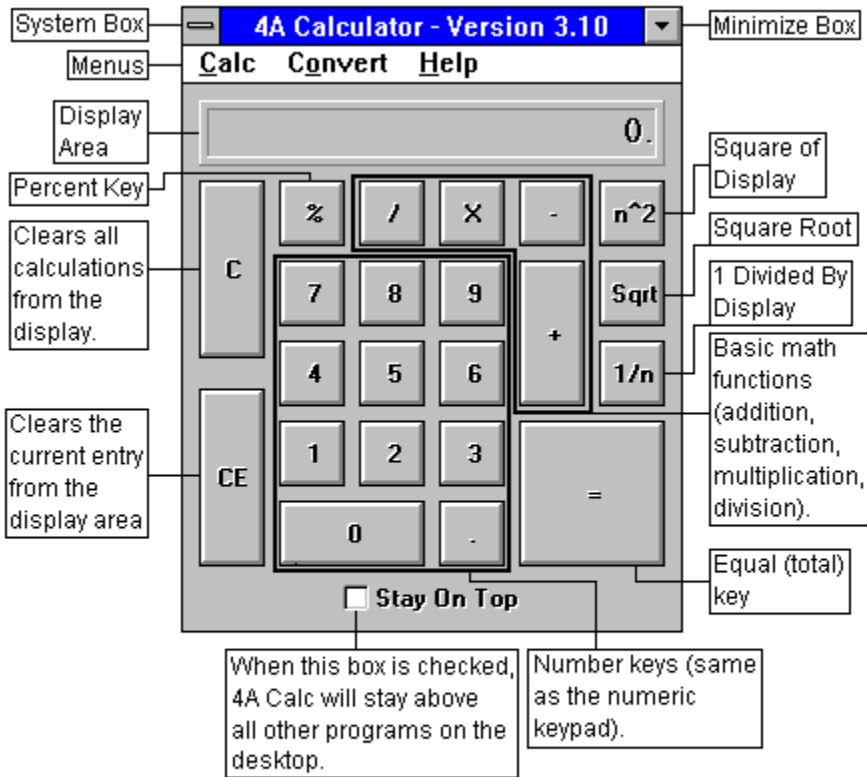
System Box

4A Calculator - Version 3.10

Minimize Box

Menus

Calc Convert Help

Display Area

0.

Percent Key

Square of Display

%

/

X

-

n^2

Square Root

Clears all calculations from the display.

C

7

8

9

+

Sqrt

1 Divided By Display

4

5

6

1/n

Basic math functions (addition, subtraction, multiplication, division).

Clears the current entry from the display area

CE

1

2

3

=

0

.

Equal (total) key

Stay On Top

When this box is checked, 4A Calc will stay above all other programs on the desktop.

Number keys (same as the numeric keypad).